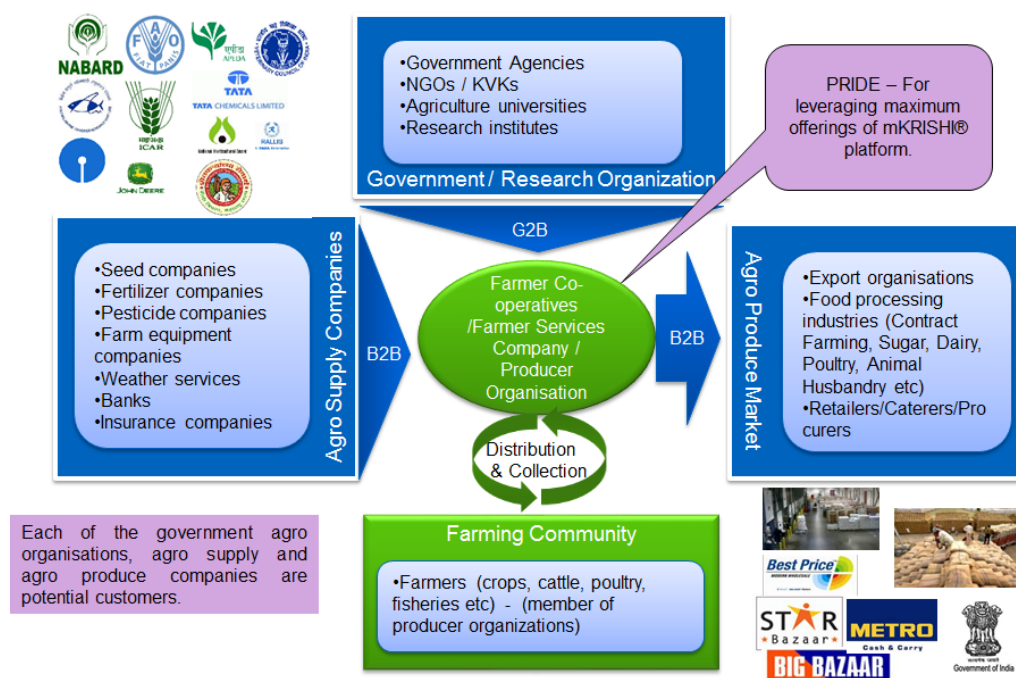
NABARD

FAO FIAT PANIS

APEDA

TATA
TATA CHEMICALS LIMITED

ICAR

RALLIS

JOHN DEERE

•Government Agencies
•NGOs / KVKs
•Agriculture universities
•Research institutes

Government / Research Organization

PRIDE – For leveraging maximum offerings of mKRISHI® platform.

G2B

Agro Supply Companies

•Seed companies
•Fertilizer companies
•Pesticide companies
•Farm equipment companies
•Weather services
•Banks
•Insurance companies

B2B

Farmer Co-operatives /Farmer Services Company / Producer Organisation

B2B

Agro Produce Market

•Export organisations
•Food processing industries (Contract Farming, Sugar, Dairy, Poultry, Animal Husbandry etc)
•Retailers/Caterers/Procurers

Distribution & Collection

Each of the government agro organisations, agro supply and agro produce companies are potential customers.

Farming Community

•Farmers (crops, cattle, poultry, fisheries etc) - (member of producer organizations)

Best Price

STAR Bazaar

METRO Cash & Carry

BIG BAZAAR

Government of India